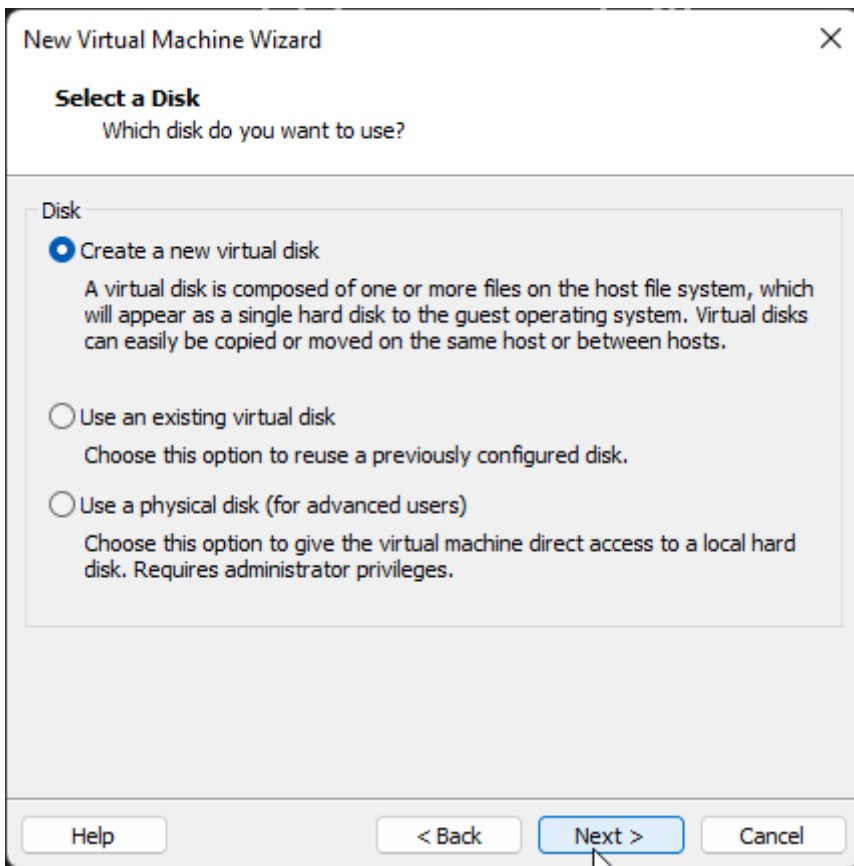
New Virtual Machine Wizard

×

Select a Disk
Which disk do you want to use?

Disk

Create a new virtual disk

A virtual disk is composed of one or more files on the host file system, which will appear as a single hard disk to the guest operating system. Virtual disks can easily be copied or moved on the same host or between hosts.

Use an existing virtual disk

Choose this option to reuse a previously configured disk.

Use a physical disk (for advanced users)

Choose this option to give the virtual machine direct access to a local hard disk. Requires administrator privileges.

Help

< Back

Next >

Cancel